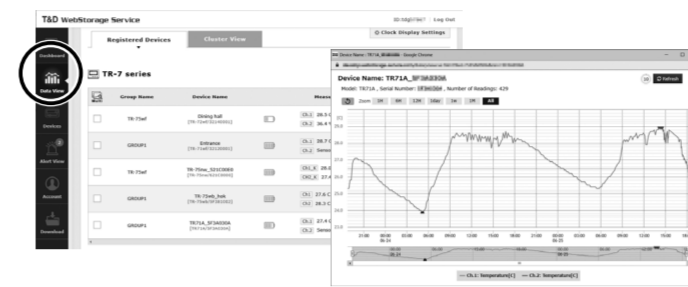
T&D WebStorage Service

ID:tdg07807 Log Out

Registered Devices

Cluster View

Clock Display Settings

Dashboard

Data View

Devices

Alert View

Account

Download

TR-7 series

| | Group Name | Device Name | | Measu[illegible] |
|---|---|---|---|---|
| | TR-7wf | Dining hall | | Ch.1 26.3 Ch.2 36.4 |
| | GROUP1 | Entrance | | Ch.1 28.7 Ch.2 Senso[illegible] |
| | TR-7wf | TR-75nw_52323669 | | Ch.1 K Ch.2 K 27.4 |
| | GROUP1 | TR-72wb_hab | | Ch.1 27.6 Ch.2 28.3 |
| | GROUP1 | TR71A_5F3A0306 | | Ch.1 27.4 Ch.2 Senso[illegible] |

Device Name: TR71A_5F3A0306

Model: TR71A , Serial Number: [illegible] , Number of Readings: 429

Zoom 1H 6H 12H 1day 1w 1M All

Refresh

— Ch.1: Temperature[C] — Ch.2: Temperature[C]